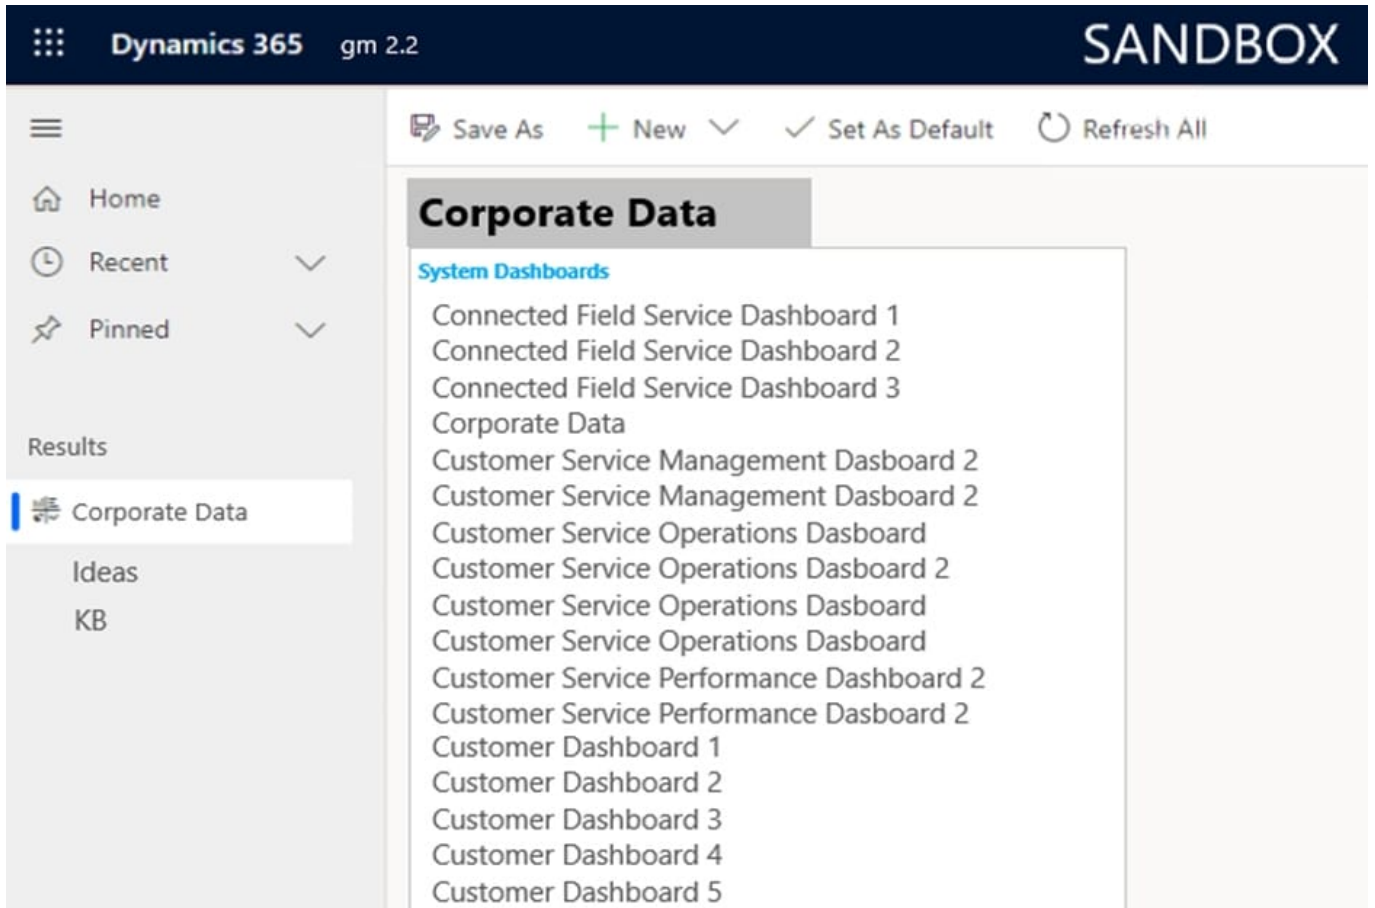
Dynamics 365 gm 2.2

SANDBOX

Home

Recent

Pinned

Results

Corporate Data

Ideas

KB

Save As

New

Set As Default

Refresh All

Corporate Data

System Dashboards

Connected Field Service Dashboard 1
Connected Field Service Dashboard 2
Connected Field Service Dashboard 3
Corporate Data
Customer Service Management Dasboard 2
Customer Service Management Dasboard 2
Customer Service Operations Dasboard
Customer Service Operations Dasboard 2
Customer Service Operations Dasboard
Customer Service Operations Dasboard
Customer Service Performance Dashboard 2
Customer Service Performance Dasboard 2
Customer Dashboard 1
Customer Dashboard 2
Customer Dashboard 3
Customer Dashboard 4
Customer Dashboard 5